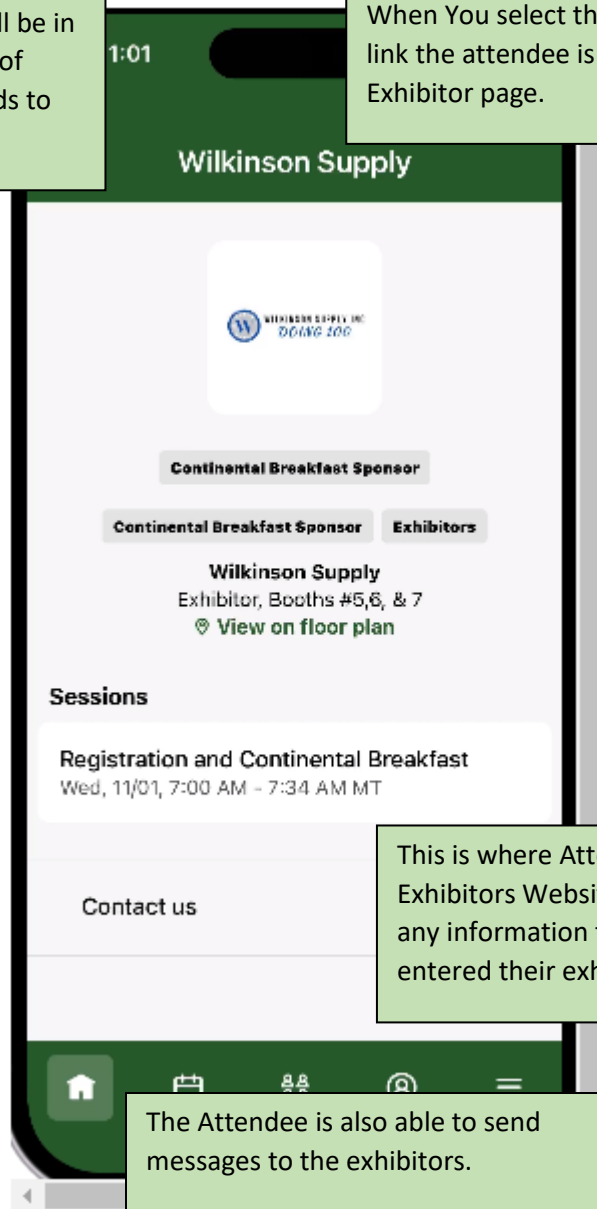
ll be in
of
ds to

1:01

When You select th
link the attendee is
Exhibitor page.

Wilkinson Supply

WILKINSON SUPPLY INC
DOING 100

Continental Breakfast Sponsor

Continental Breakfast Sponsor

Exhibitors

Wilkinson Supply
Exhibitor, Booths #5,6, & 7
View on floor plan

Sessions

Registration and Continental Breakfast
Wed, 11/01, 7:00 AM - 7:34 AM MT

Contact us

This is where Att
Exhibitors Websi
any information
entered their exh

The Attendee is also able to send messages to the exhibitors.